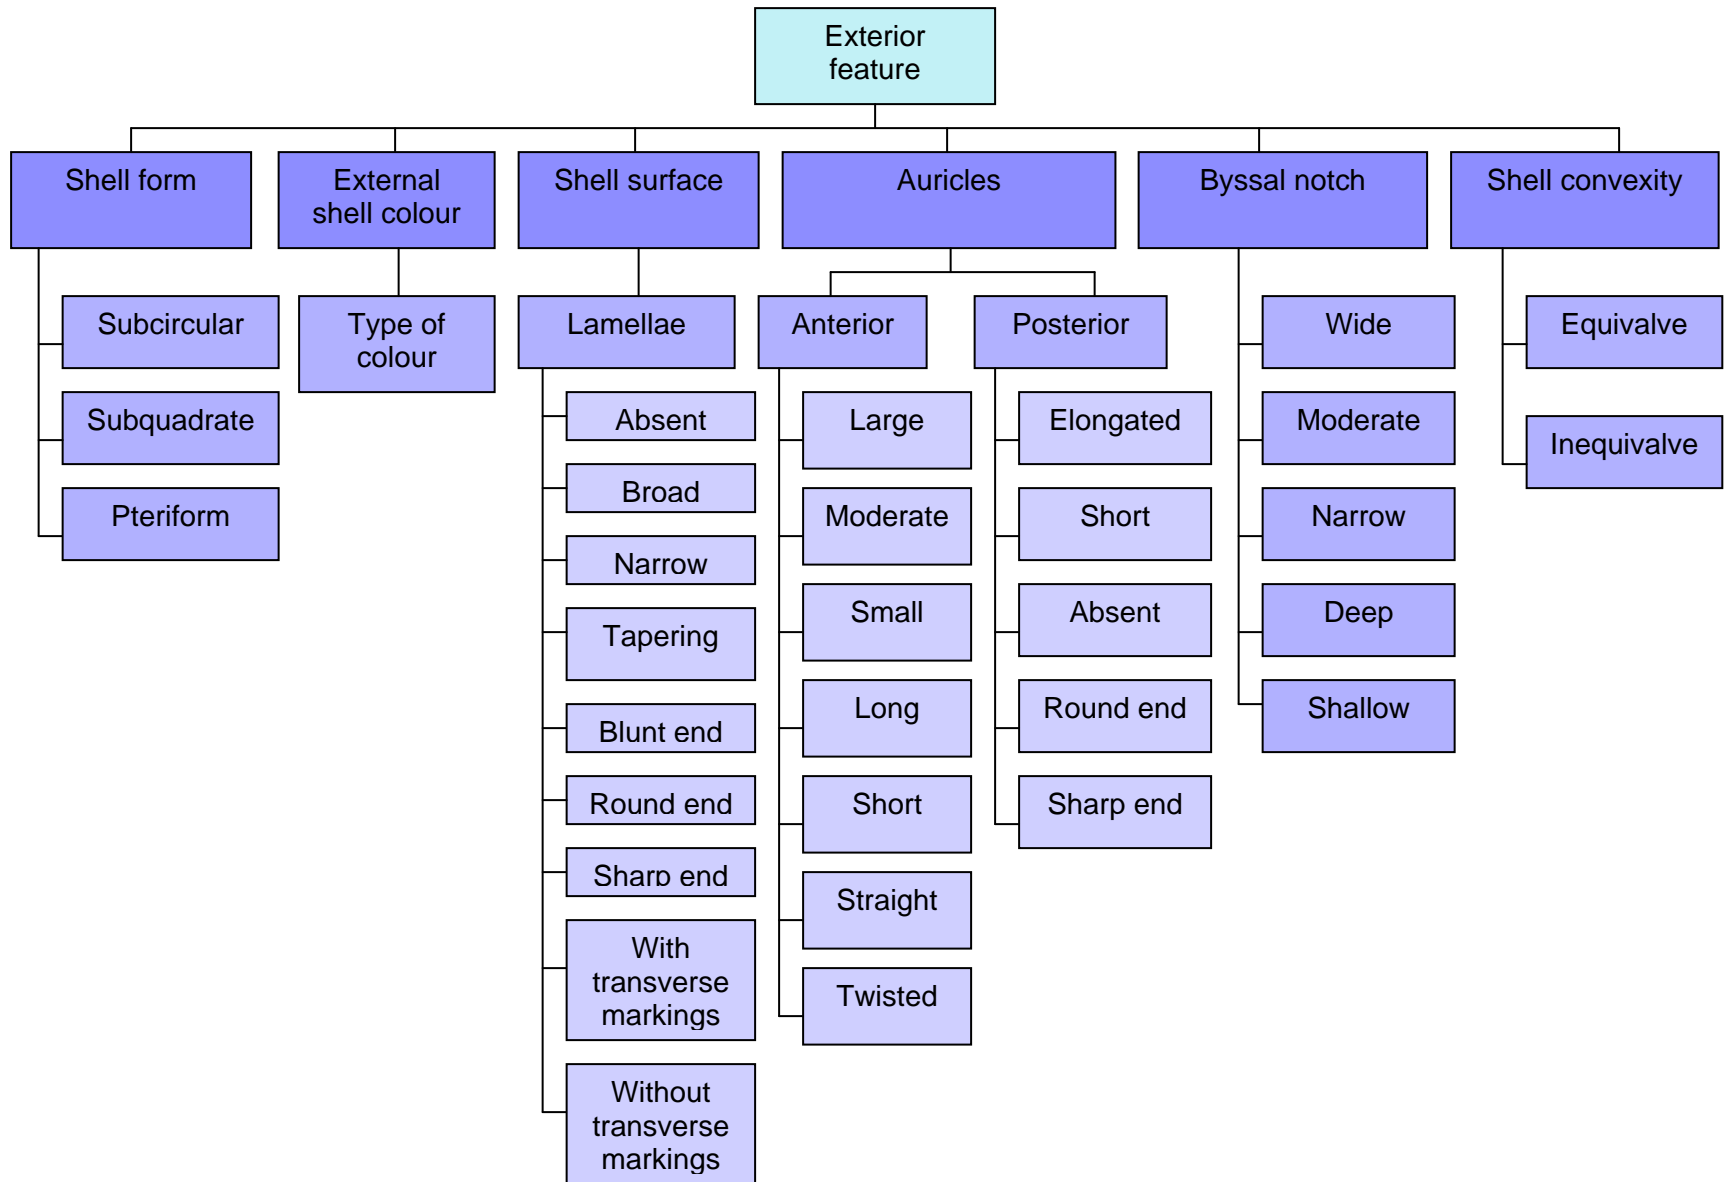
Exterior feature

Shell form

Subcircular

Subquadrate

Pteriform

External shell colour

Type of colour

Shell surface

Lamellae

Absent

Broad

Narrow

Tapering

Blunt end

Round end

Sharp end

With transverse markings

Without transverse markings

Auricles

Anterior

Large

Moderate

Small

Long

Short

Straight

Twisted

Posterior

Elongated

Short

Absent

Round end

Sharp end

Byssal notch

Wide

Moderate

Narrow

Deep

Shallow

Shell convexity

Equivalve

Inequivalve